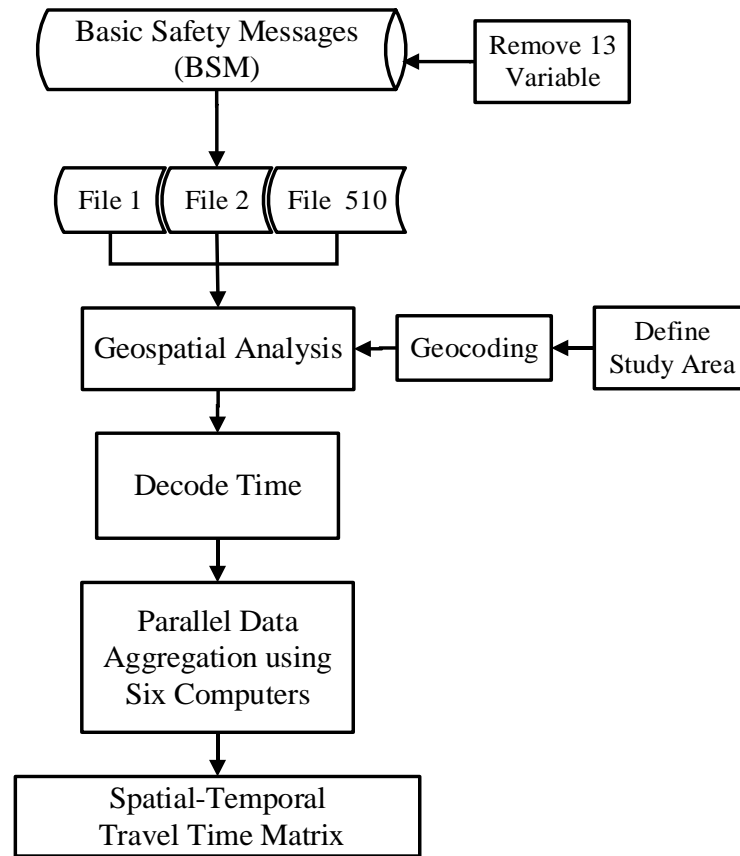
Basic Safety Messages (BSM)

Remove 13 Variable

File 1

File 2

File 510

Geospatial Analysis

Geocoding

Define Study Area

Decode Time

Parallel Data Aggregation using Six Computers

Spatial-Temporal Travel Time Matrix